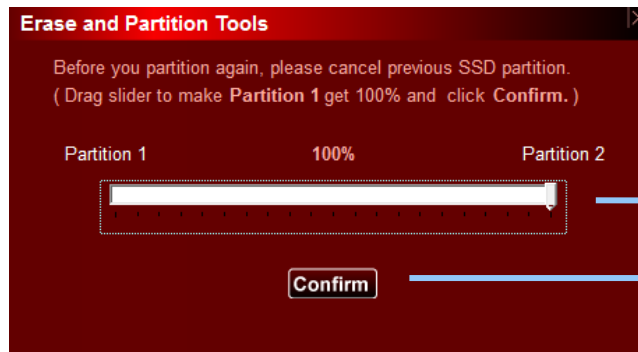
Erase and Partition Tools

Before you partition again, please cancel previous SSD partition. ( Drag slider to make **Partition 1** get 100% and click **Confirm.** )

Partition 1 100% Partition 2

Confirm